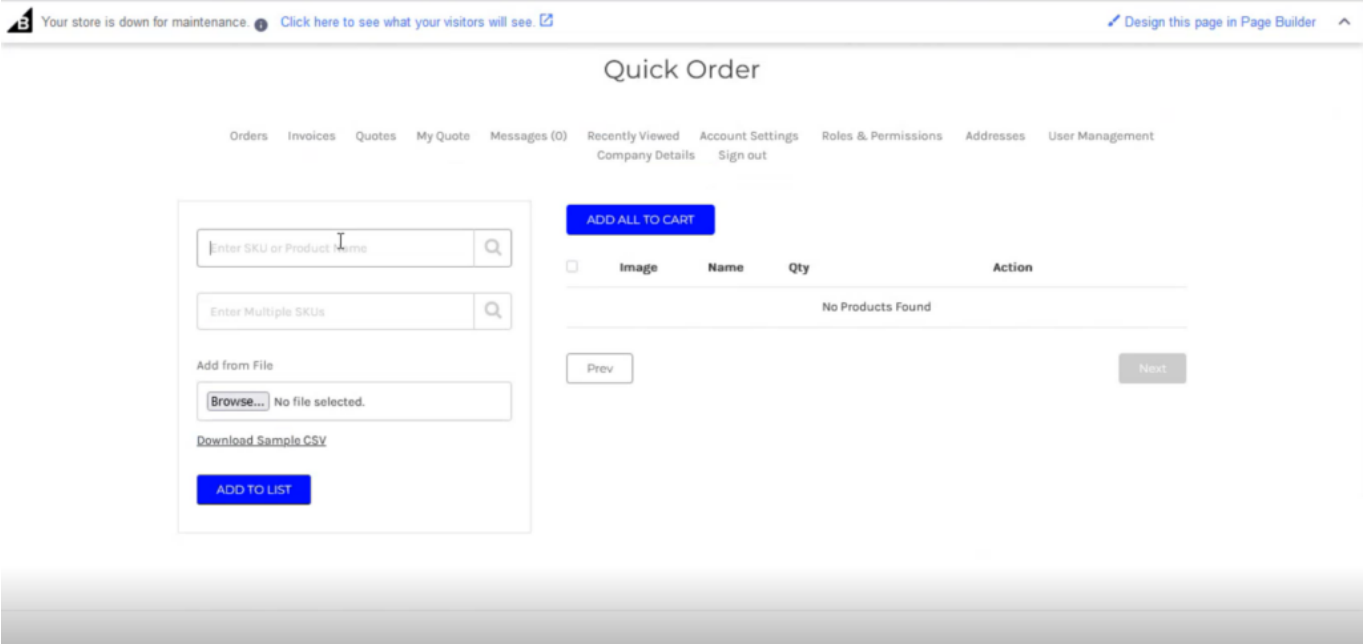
B Your store is down for maintenance. Click here to see what your visitors will see. Design this page in Page Builder

Quick Order

Orders Invoices Quotes My Quote Messages (0) Recently Viewed Account Settings Roles & Permissions Addresses User Management Company Details Sign out

Enter SKU or Product Name

Enter Multiple SKUs

Add from File

Browse... No file selected.

Download Sample CSV

ADD TO LIST

ADD ALL TO CART

| | Image | Name | Qty | Action |
|---|---|---|---|---|
| | | No Products Found | | |

Prev

Next